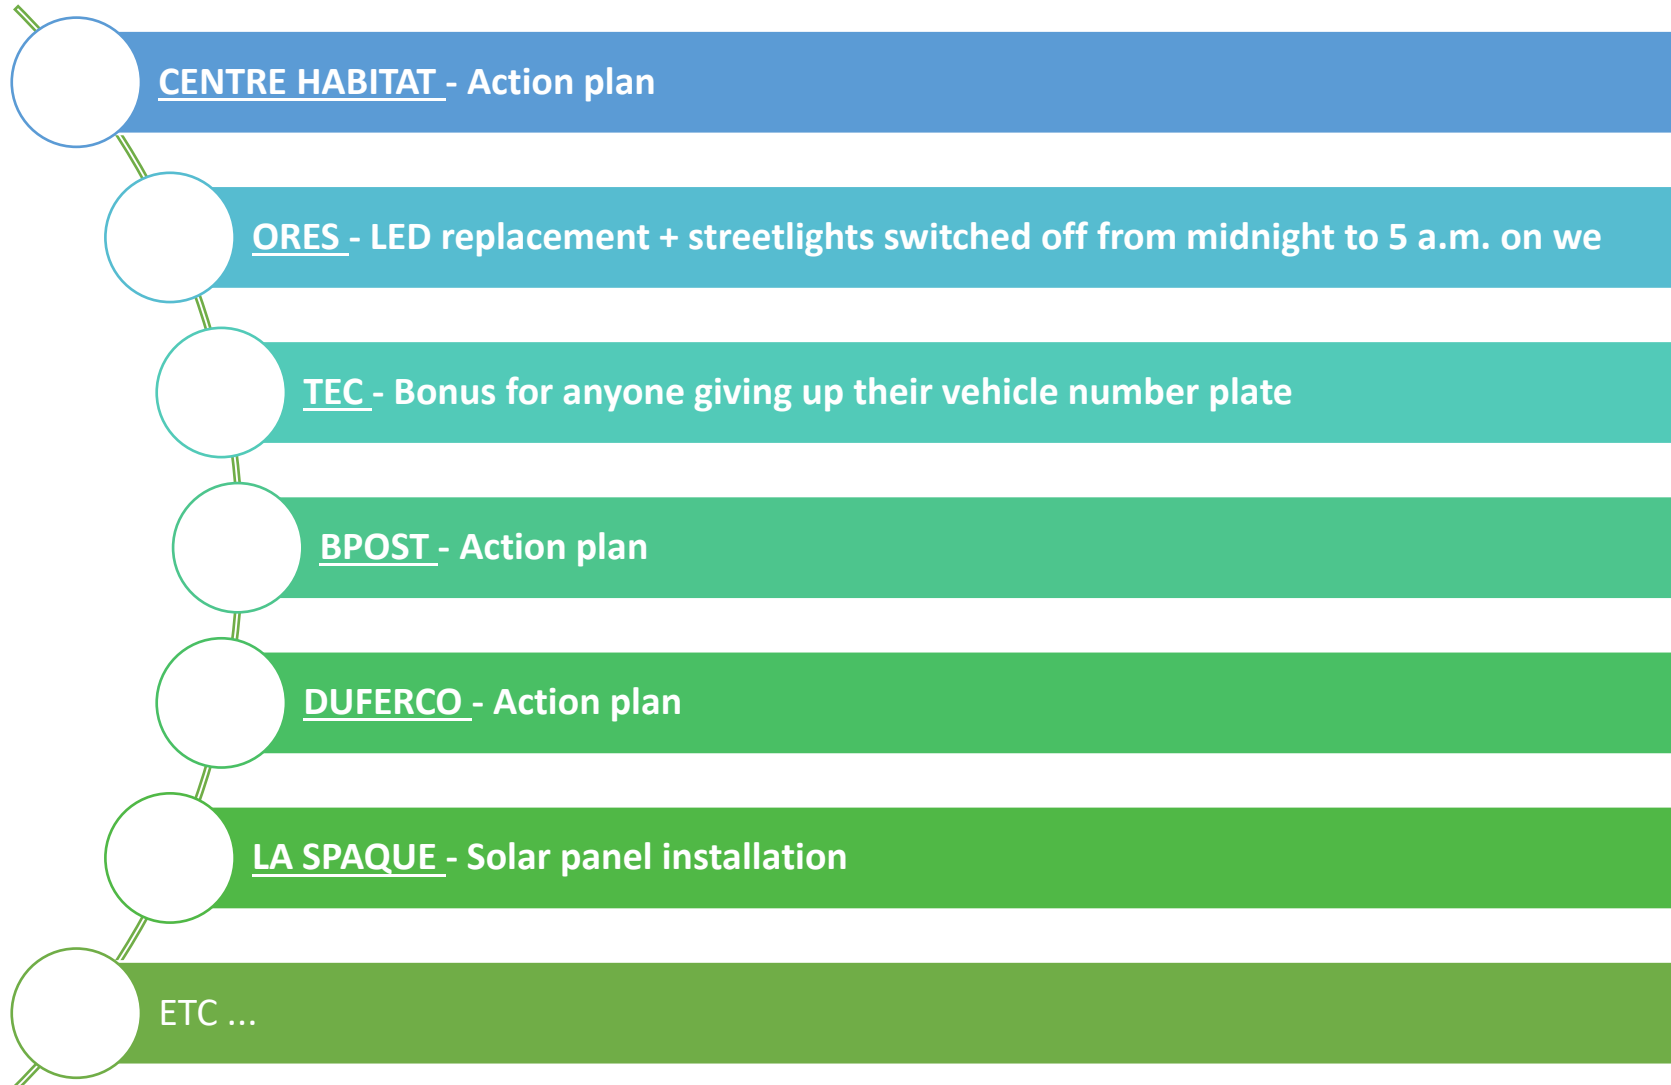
CENTRE HABITAT - Action plan

ORES - LED replacement + streetlights switched off from midnight to 5 a.m. on we

TEC - Bonus for anyone giving up their vehicle number plate

BPOST - Action plan

DUFERCO - Action plan

LA SPAQUE - Solar panel installation

ETC ...